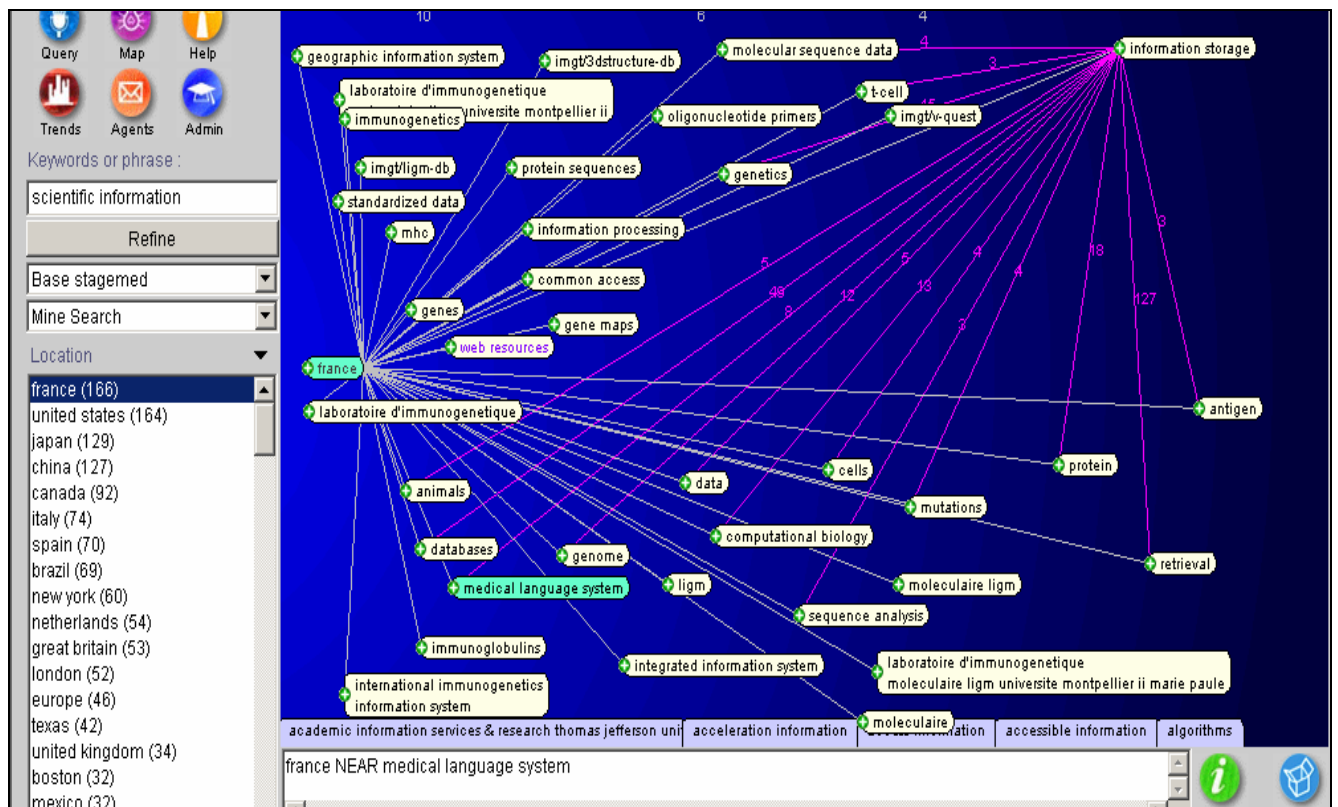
Query Map Help
Trends Agents Admin
Keywords or phrase :
scientific information
Refine
Base stagemed
Mine Search
Location
france (166)
united states (164)
japan (129)
china (127)
canada (92)
italy (74)
spain (70)
brazil (69)
new york (60)
netherlands (54)
great britain (53)
london (52)
europe (46)
texas (42)
united kingdom (34)
boston (32)
mexico (32)

10 6 4
geographic information system
imgt/3dstructure-db
molecular sequence data
information storage
laboratoire d'immunogenetique
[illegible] universite montpellier ii
immunogenetics
oligonucleotide primers
t-cell
imgt/v-quest
imgt/ligm-db
protein sequences
genetics
standardized data
mhc
information processing
common access
genes
gene maps
web resources
france
laboratoire d'immunogenetique
antigen
cells
protein
data
animals
mutations
computational biology
databases
genome
retrieval
medical language system
ligm
moleculaire ligm
sequence analysis
immunoglobulins
integrated information system
laboratoire d'immunogenetique moleculaire ligm universite montpellier ii marie paule
international immunogenetics information system
moleculaire
4 3 15 5 48 8 12 5 13 4 3 4 18 3 127

academic information services & research thomas jefferson uni
acceleration information
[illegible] information
accessible information
algorithms
france NEAR medical language system